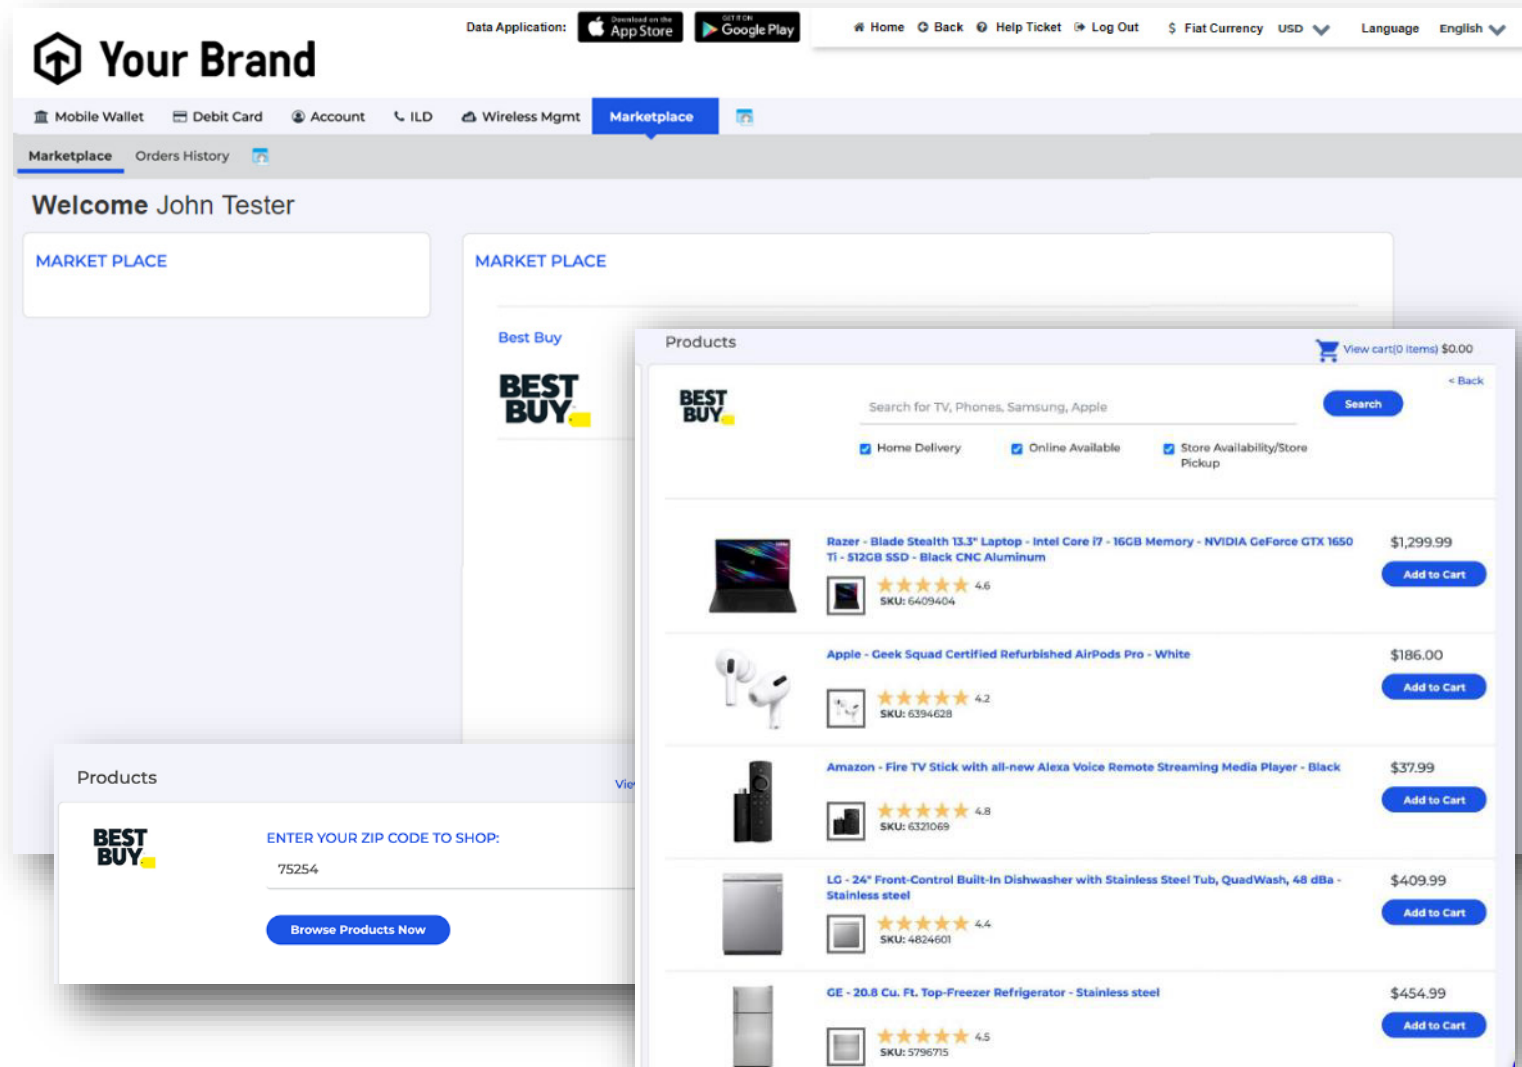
Your Brand

Data Application: Download on the App Store GET IT ON Google Play

Home Back Help Ticket Log Out $ Fiat Currency USD Language English

Mobile Wallet Debit Card Account ILD Wireless Mgmt Marketplace

Marketplace Orders History

Welcome John Tester

MARKET PLACE

MARKET PLACE

Best Buy

BEST BUY

Products

View cart(0 items) $0.00

< Back

BEST BUY

Search for TV, Phones, Samsung, Apple

Search

Home Delivery Online Available Store Availability/Store Pickup

Razer - Blade Stealth 13.3" Laptop - Intel Core i7 - 16GB Memory - NVIDIA GeForce GTX 1650 Ti - 512GB SSD - Black CNC Aluminum
4.6
SKU: 6409404
$1,299.99
Add to Cart

Apple - Geek Squad Certified Refurbished AirPods Pro - White
4.2
SKU: 6394628
$186.00
Add to Cart

Amazon - Fire TV Stick with all-new Alexa Voice Remote Streaming Media Player - Black
4.8
SKU: 6321069
$37.99
Add to Cart

LG - 24" Front-Control Built-In Dishwasher with Stainless Steel Tub, QuadWash, 48 dBa - Stainless steel
4.4
SKU: 4824601
$409.99
Add to Cart

GE - 20.8 Cu. Ft. Top-Freezer Refrigerator - Stainless steel
4.5
SKU: 5796715
$454.99
Add to Cart

Products

Vie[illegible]

BEST BUY

ENTER YOUR ZIP CODE TO SHOP:

75254

Browse Products Now